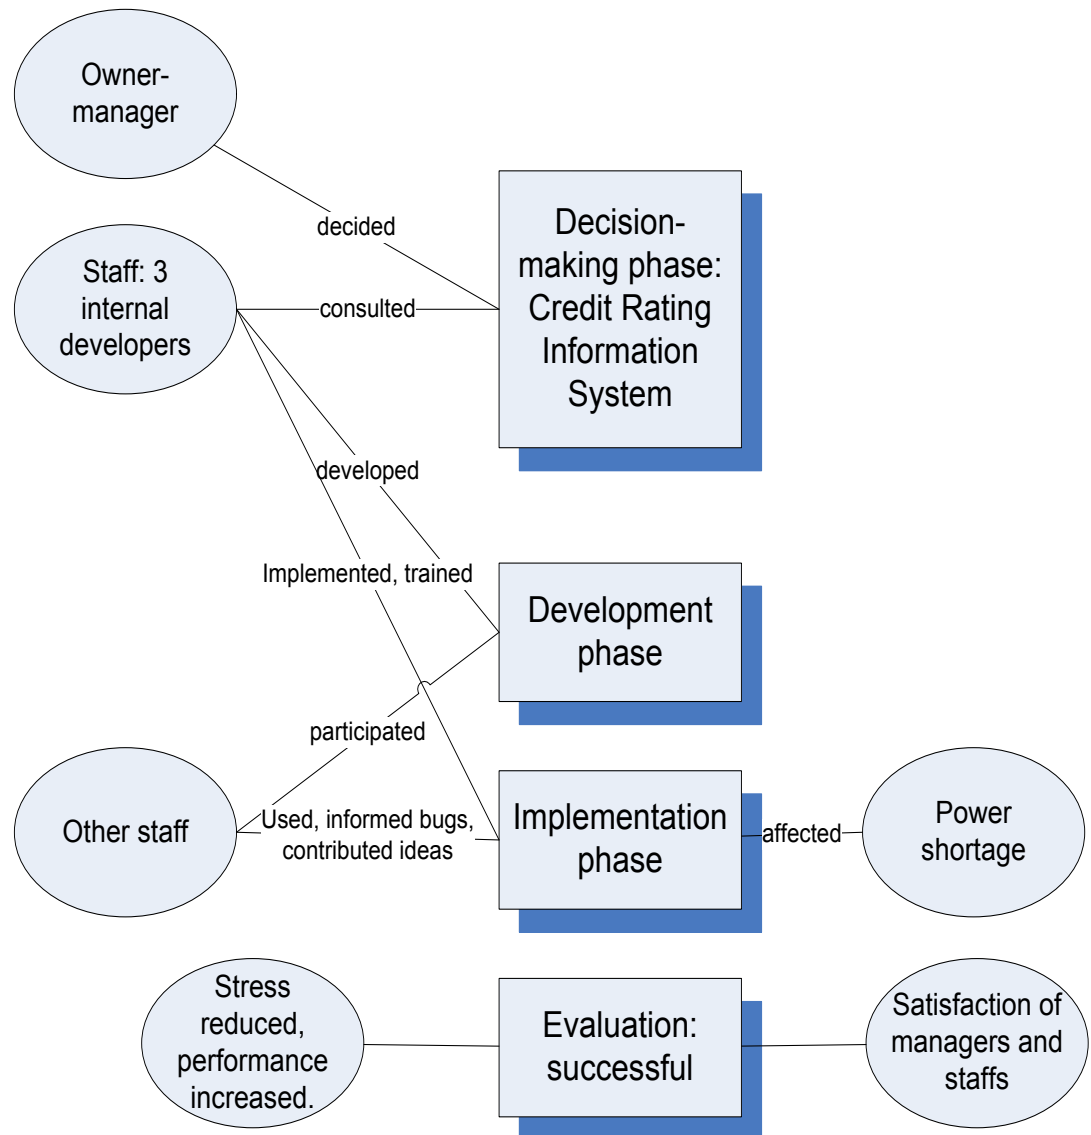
Owner-manager

decided

Staff: 3 internal developers

consulted

Decision-making phase: Credit Rating Information System

developed

Implemented, trained

Development phase

participated

Other staff

Used, informed bugs, contributed ideas

Implementation phase

affected

Power shortage

Stress reduced, performance increased.

Evaluation: successful

Satisfaction of managers and staffs